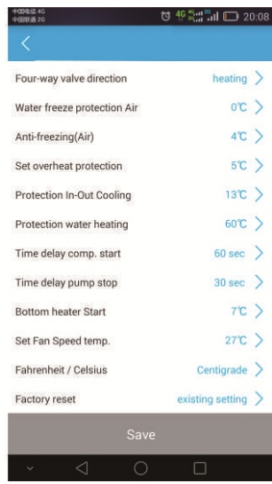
中国电信 4G
中国联通 3G
4G 20:08

<

Four-way valve direction heating >

Water freeze protection Air 0℃ >

Anti-freezing(Air) 4℃ >

Set overheat protection 5℃ >

Protection In-Out Cooling 13℃ >

Protection water heating 60℃ >

Time delay comp. start 60 sec >

Time delay pump stop 30 sec >

Bottom heater Start 7℃ >

Set Fan Speed temp. 27℃ >

Fahrenheit / Celsius Centigrade >

Factory reset existing setting >

Save